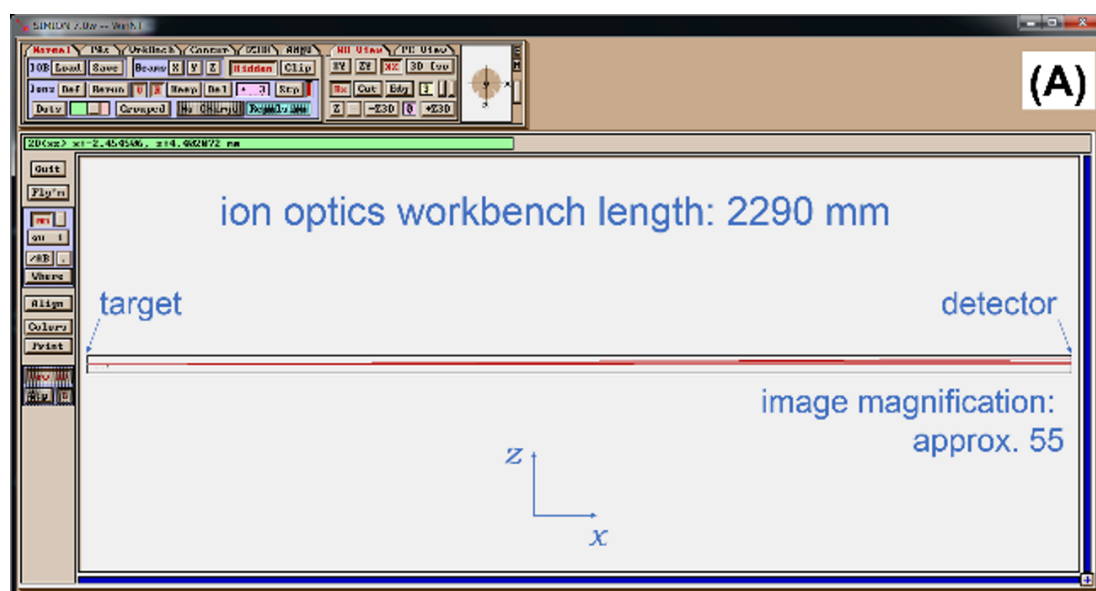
SIMION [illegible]

Normal PAs Workbench Contour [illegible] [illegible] 3D View PE View
IOB Load Save Beams X Y Z Hidden Clip
Ions Def Rerun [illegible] Keep Del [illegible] Stp
Data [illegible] Grouped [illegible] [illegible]
XY ZY XZ 3D Iso
Ex Cut Edg
Z -Z3D 0 +Z3D

(A)

2D(xz) x=-2.454546, z=4.402072 mm

Quit
Fly'm
Where
Align
Colors
Print

ion optics workbench length: 2290 mm

target

detector

image magnification: approx. 55

$z$

$x$